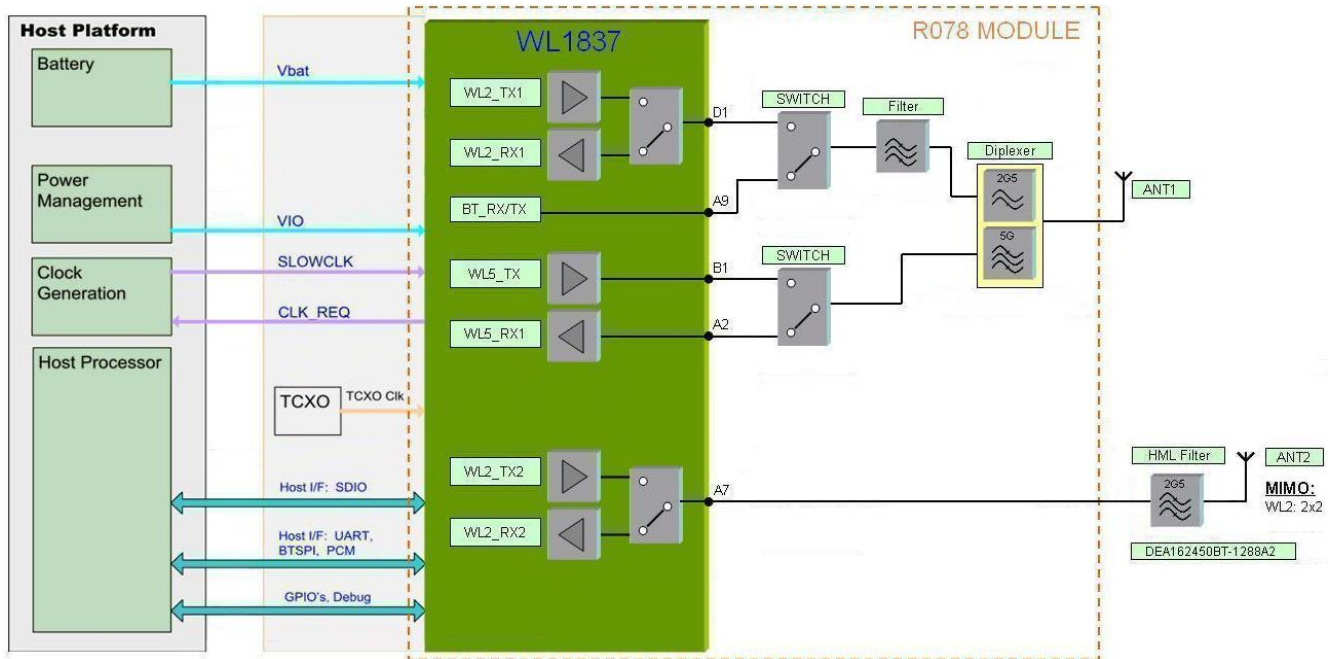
Host Platform

Battery

Power Management

Clock Generation

Host Processor

Vbat

VIO

SLOWCLK

CLK_REQ

TCXO

TCXO Clk

Host I/F: SDIO

Host I/F: UART, BTSPI, PCM

GPIO's, Debug

WL1837

R078 MODULE

WL2_TX1

WL2_RX1

BT_RX/TX

WL5_TX

WL5_RX1

WL2_TX2

WL2_RX2

D1

A9

B1

A2

A7

SWITCH

SWITCH

Filter

Diplexer

2G5

5G

ANT1

HML Filter

2G5

ANT2

MIMO:
WL2: 2x2

DEA162450BT-1288A2